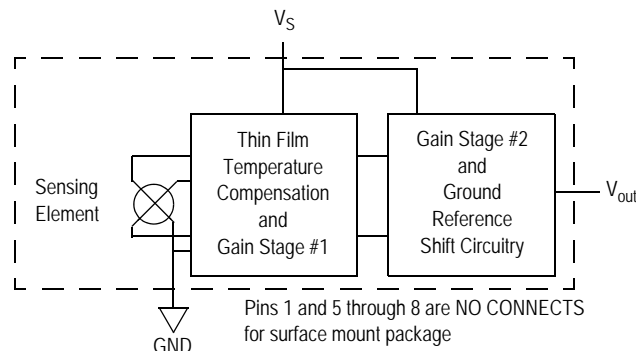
$V_S$

Sensing Element

Thin Film Temperature Compensation and Gain Stage #1

Gain Stage #2 and Ground Reference Shift Circuitry

$V_{out}$

GND

Pins 1 and 5 through 8 are NO CONNECTS for surface mount package